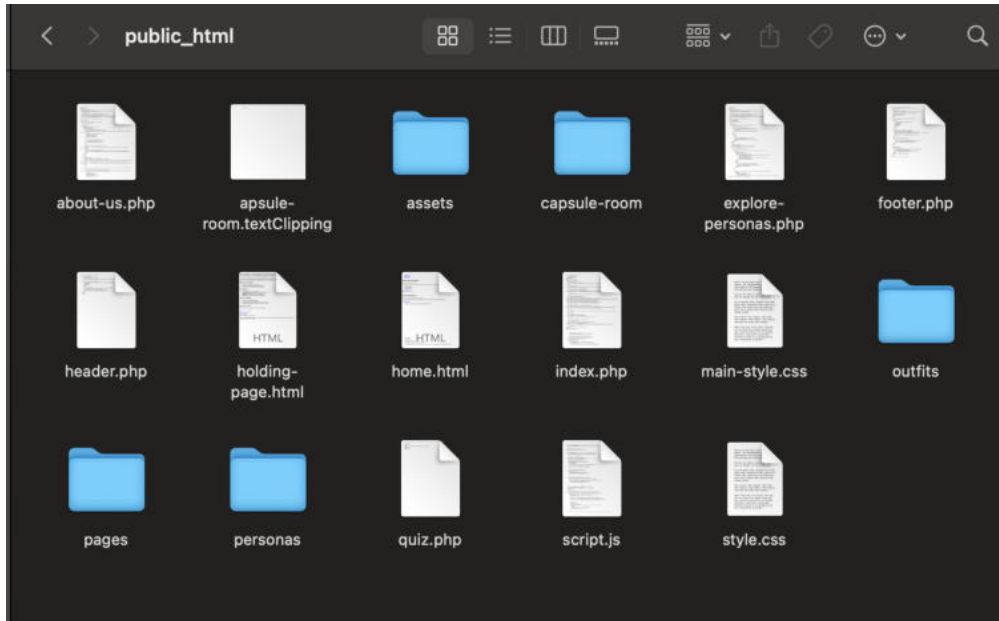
public_html

about-us.php

apsule-room.textClipping

assets

capsule-room

explore-personas.php

footer.php

HTML

header.php

holding-page.html

HTML

home.html

index.php

main-style.css

outfits

pages

personas

quiz.php

script.js

style.css